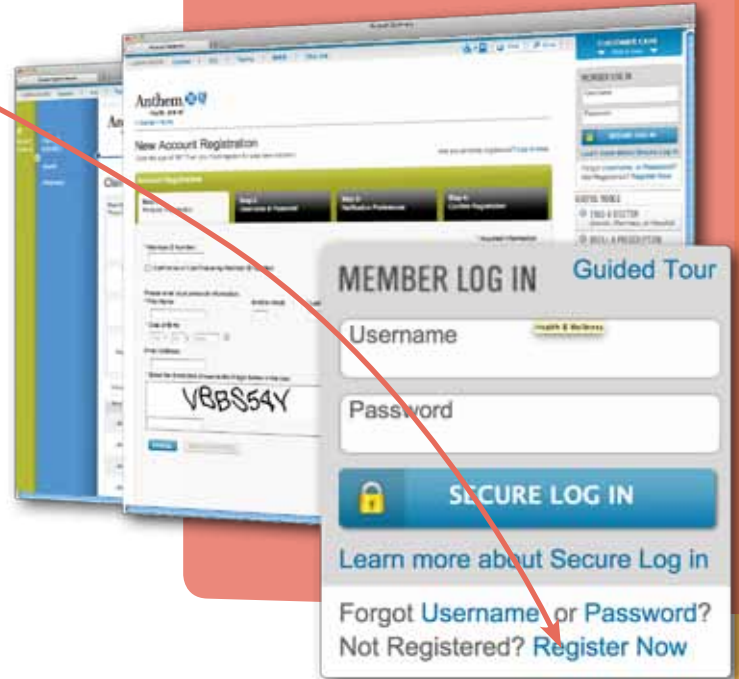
Anthem

New Account Registration

VBBS54Y

CUSTOMER CARE

MEMBER LOG IN

SECURE LOG IN

MEMBER LOG IN

Guided Tour

Username

Health & Wellness

Password

SECURE LOG IN

Learn more about Secure Log in

Forgot Username or Password?
Not Registered? Register Now